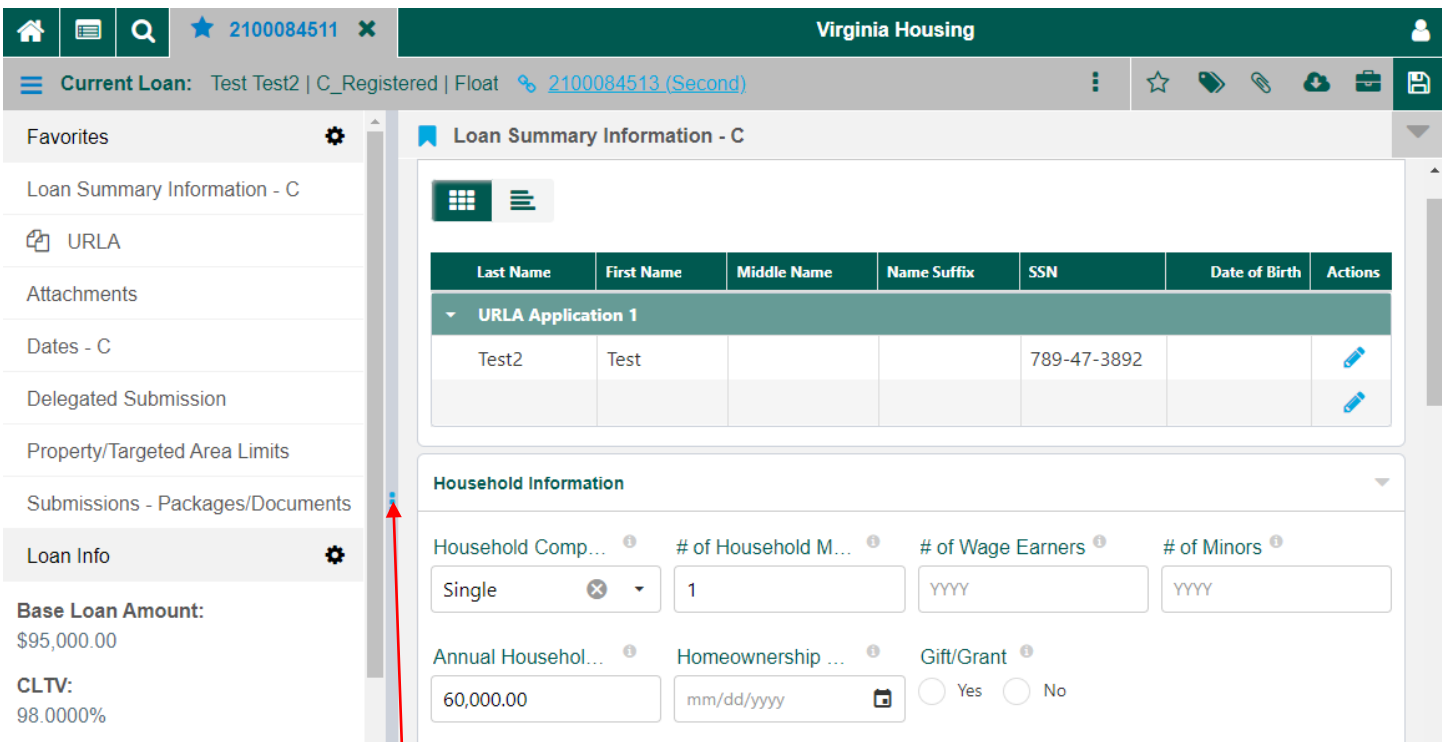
2100084511

Virginia Housing

Current Loan: Test Test2 | C_Registered | Float 2100084513 (Second)

Favorites

Loan Summary Information - C

URLA

Attachments

Dates - C

Delegated Submission

Property/Targeted Area Limits

Submissions - Packages/Documents

Loan Info

Base Loan Amount:
$95,000.00

CLTV:
98.0000%

Loan Summary Information - C

| Last Name | First Name | Middle Name | Name Suffix | SSN | Date of Birth | Actions |
|---|---|---|---|---|---|---|
| URLA Application 1 | | | | | | |
| Test2 | Test | | | 789-47-3892 | | |
| | | | | | | |

Household Information

Household Comp...
Single

# of Household M...
1

# of Wage Earners
YYYY

# of Minors
YYYY

Annual Househol...
60,000.00

Homeownership ...
mm/dd/yyyy

Gift/Grant
Yes
No